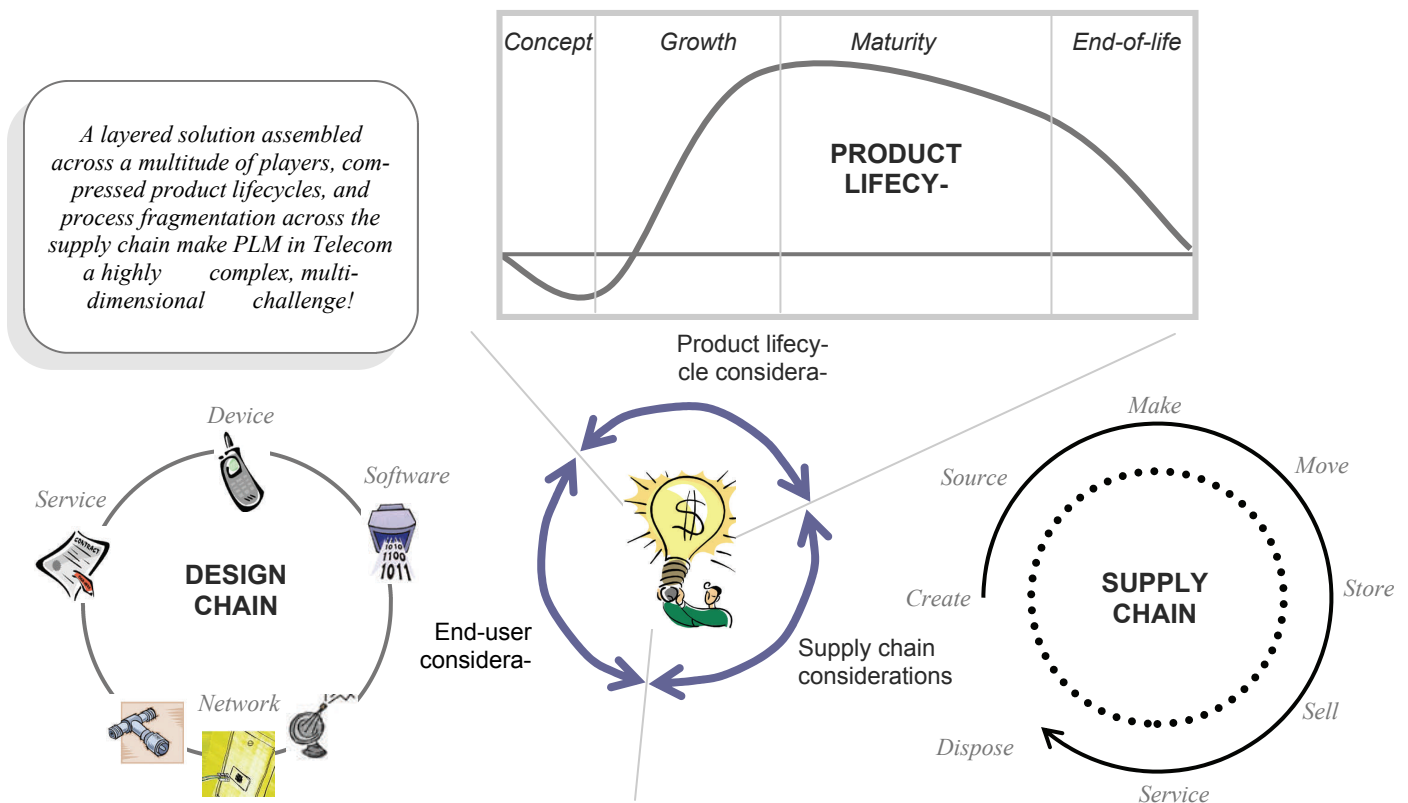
Concept Growth Maturity End-of-life

PRODUCT LIFECY-

A layered solution assembled across a multitude of players, compressed product lifecycles, and process fragmentation across the supply chain make PLM in Telecom a highly complex, multi-dimensional challenge!

Product lifecycle considera-

Device

Software

Service

DESIGN CHAIN

CONTRACT

1010 1100 1011

Network

End-user considera-

Supply chain considerations

Make

Move

Source

Create

SUPPLY CHAIN

Store

Sell

Dispose

Service